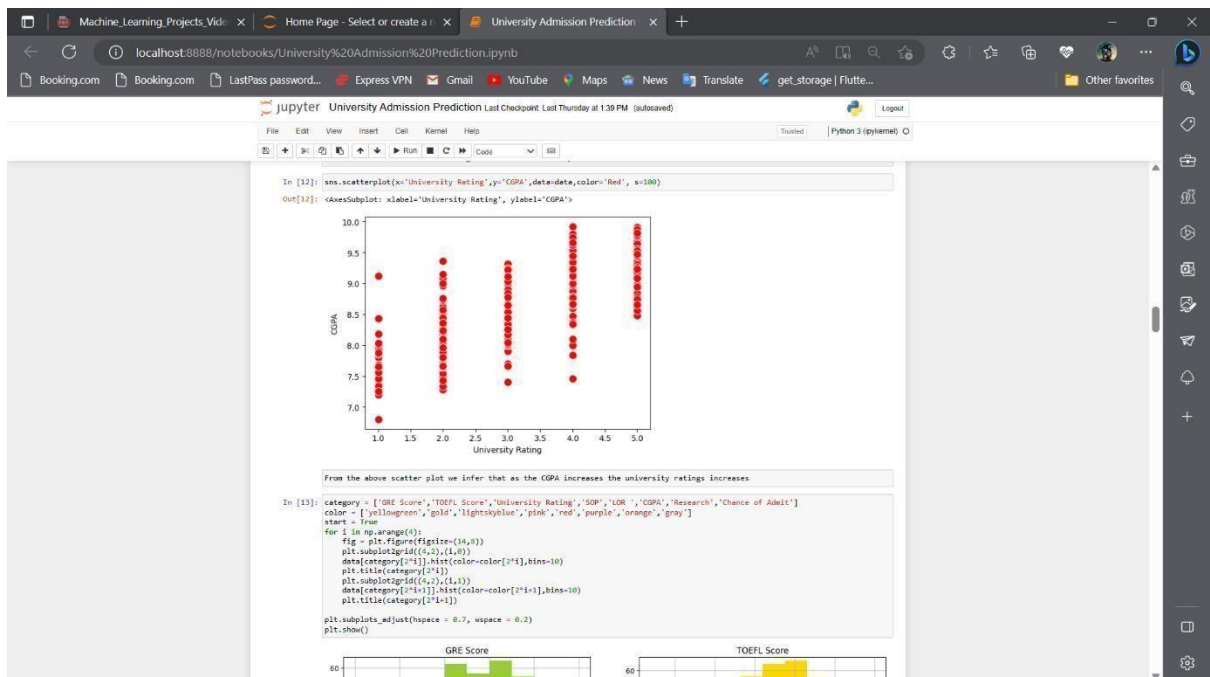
Machine_Learning_Projects_Vide × | Home Page - Select or create a × | University Admission Prediction × | +

localhost:8888/notebooks/University%20Admission%20Prediction.ipynb

Booking.com | Booking.com | LastPass password... | Express VPN | Gmail | YouTube | Maps | News | Translate | get_storage | Flutte... | Other favorites

jupyter University Admission Prediction Last Checkpoint: Last Thursday at 1:30 PM (autosaved)

Logout

File Edit View Insert Cell Kernel Help

Trusted | Python 3 (ipykernel)

Run | Code

In [12]: sns.scatterplot(x='University Rating',y='CGPA',data=data,color='Red', s=100)

Out[12]: <AxesSubplot: xlabel='University Rating', ylabel='CGPA'>

10.0
9.5
9.0
8.5
8.0
7.5
7.0
CGPA
1.0 1.5 2.0 2.5 3.0 3.5 4.0 4.5 5.0
University Rating

From the above scatter plot we infer that as the CGPA increases the university ratings increases

In [13]: category = ['GRE Score','TOEFL Score','University Rating','SOP','LOR ','CGPA','Research','Chance of Admit']
color = ['yellowgreen','gold','lightskyblue','pink','red','purple','orange','gray']
start = True
for i in np.arange(4):
    fig = plt.figure(figsize=(14,8))
    plt.subplot2grid((4,2),(i,0))
    data[category[2*i]].hist(color=color[2*i],bins=10)
    plt.title(category[2*i])
    plt.subplot2grid((4,2),(i,1))
    data[category[2*i+1]].hist(color=color[2*i+1],bins=10)
    plt.title(category[2*i+1])

plt.subplots_adjust(hspace = 0.7, wspace = 0.2)
plt.show()

GRE Score
60
TOEFL Score
60